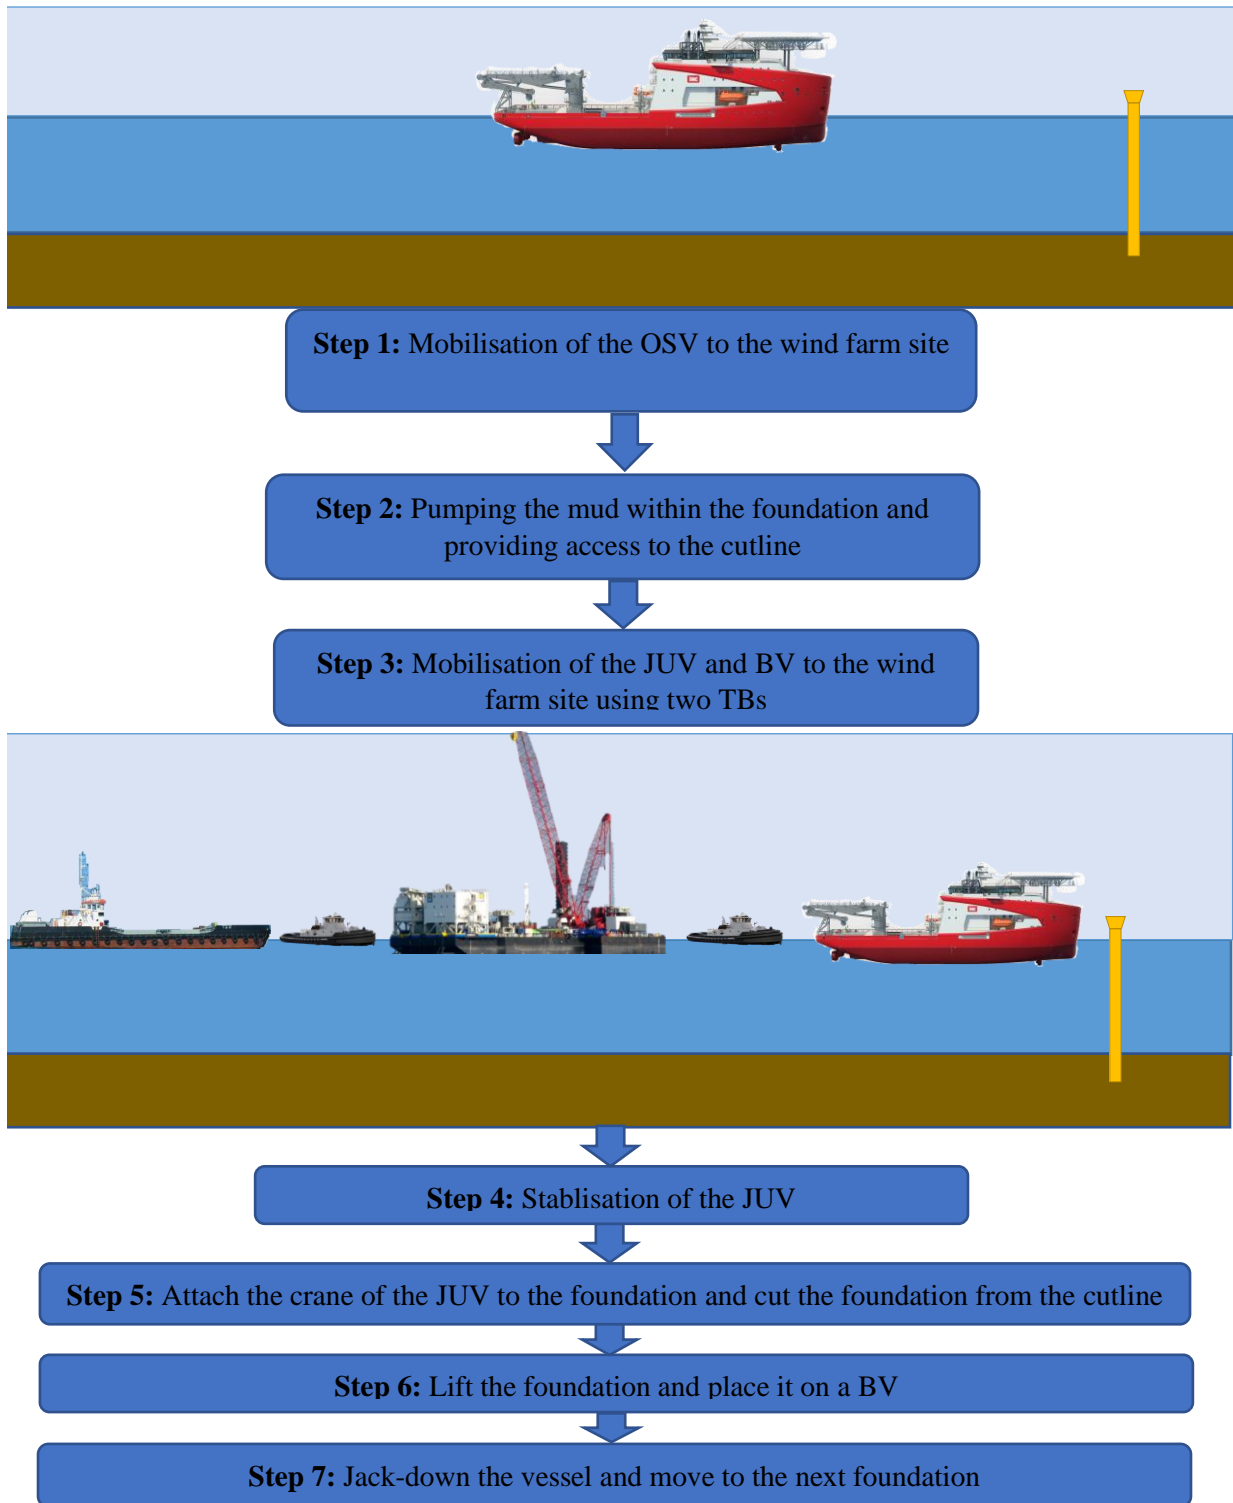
**Step 1:** Mobilisation of the OSV to the wind farm site

**Step 2:** Pumping the mud within the foundation and providing access to the cutline

**Step 3:** Mobilisation of the JUV and BV to the wind farm site using two TBs

**Step 4:** Stablisation of the JUV

**Step 5:** Attach the crane of the JUV to the foundation and cut the foundation from the cutline

**Step 6:** Lift the foundation and place it on a BV

**Step 7:** Jack-down the vessel and move to the next foundation